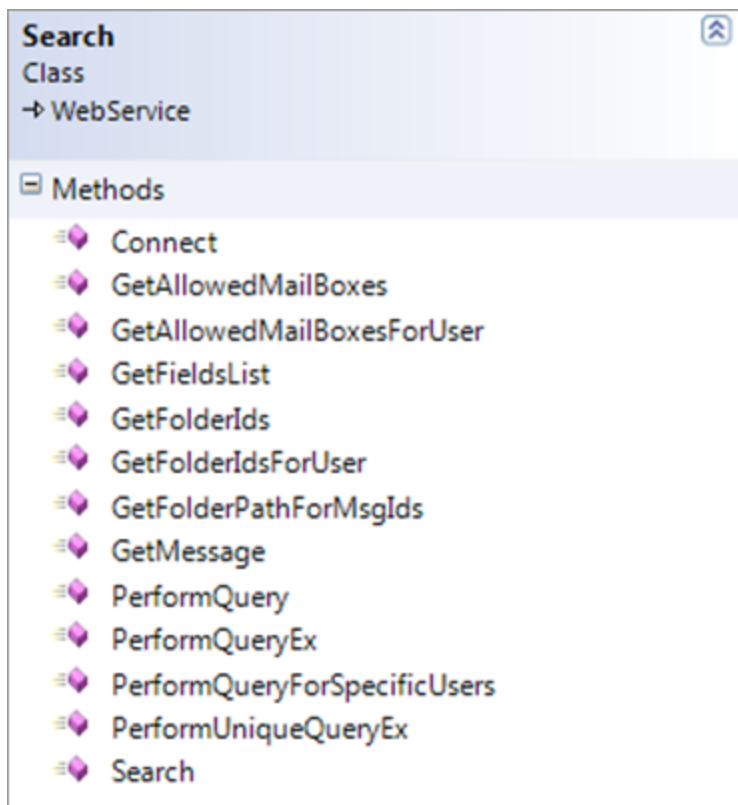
Search
Class
→ WebService

Methods

Connect
GetAllowedMailBoxes
GetAllowedMailBoxesForUser
GetFieldsList
GetFolderIds
GetFolderIdsForUser
GetFolderPathForMsgIds
GetMessage
PerformQuery
PerformQueryEx
PerformQueryForSpecificUsers
PerformUniqueQueryEx
Search